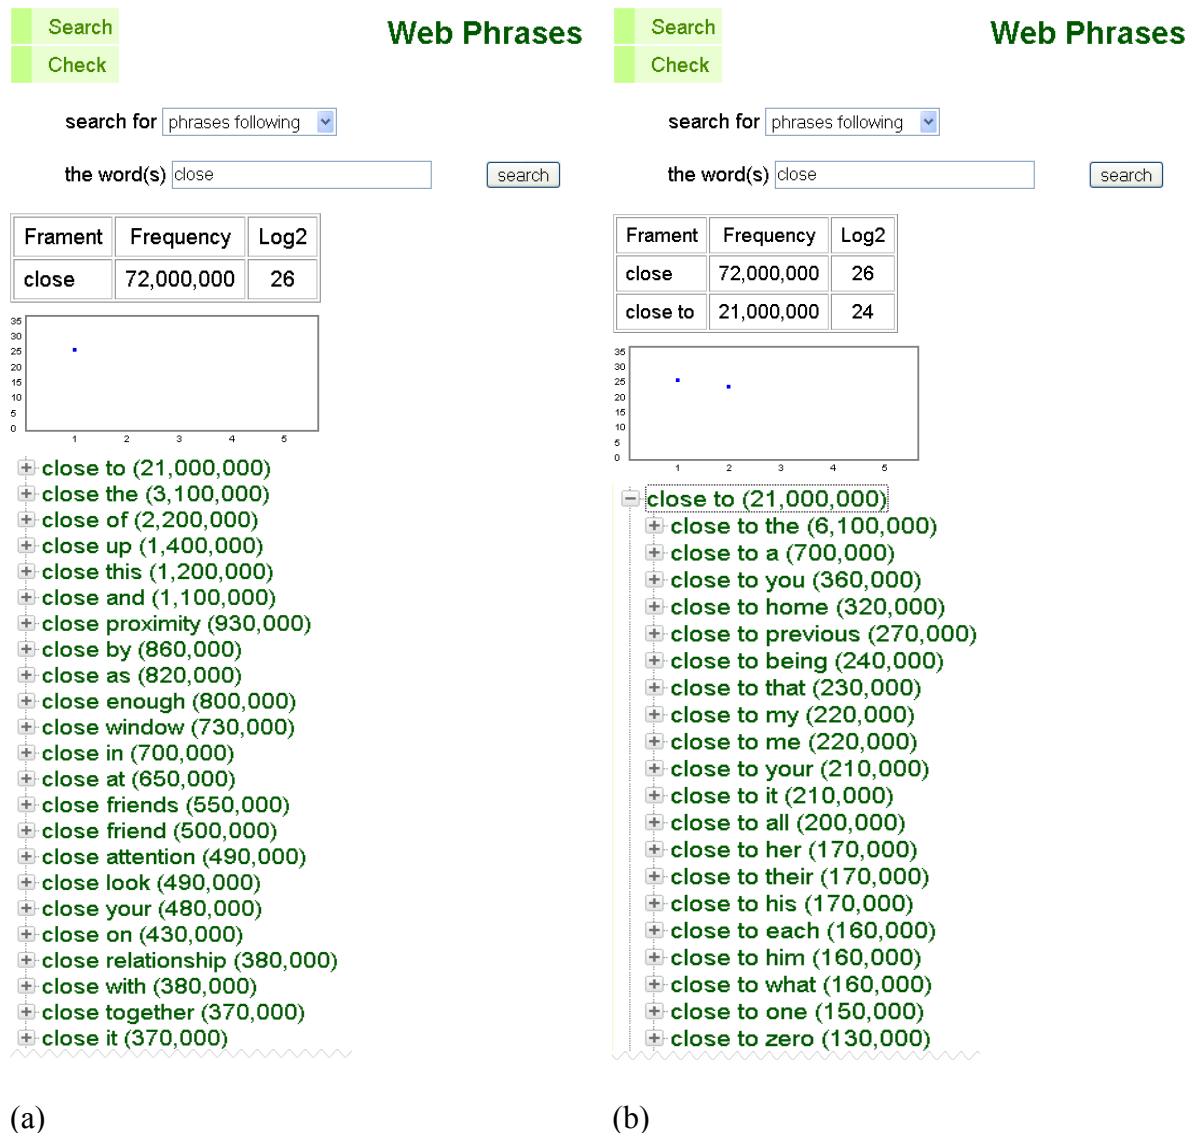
Search
Check

Web Phrases

search for phrases following

the word(s) close

search

| Frament | Frequency | Log2 |
|---|---|---|
| close | 72,000,000 | 26 |

35
30
25
20
15
10
5
0
1 2 3 4 5

close to (21,000,000)
close the (3,100,000)
close of (2,200,000)
close up (1,400,000)
close this (1,200,000)
close and (1,100,000)
close proximity (930,000)
close by (860,000)
close as (820,000)
close enough (800,000)
close window (730,000)
close in (700,000)
close at (650,000)
close friends (550,000)
close friend (500,000)
close attention (490,000)
close look (490,000)
close your (480,000)
close on (430,000)
close relationship (380,000)
close with (380,000)
close together (370,000)
close it (370,000)

(a)

Search
Check

Web Phrases

search for phrases following

the word(s) close

search

| Frament | Frequency | Log2 |
|---|---|---|
| close | 72,000,000 | 26 |
| close to | 21,000,000 | 24 |

35
30
25
20
15
10
5
0
1 2 3 4 5

close to (21,000,000)
close to the (6,100,000)
close to a (700,000)
close to you (360,000)
close to home (320,000)
close to previous (270,000)
close to being (240,000)
close to that (230,000)
close to my (220,000)
close to me (220,000)
close to your (210,000)
close to it (210,000)
close to all (200,000)
close to her (170,000)
close to their (170,000)
close to his (170,000)
close to each (160,000)
close to him (160,000)
close to what (160,000)
close to one (150,000)
close to zero (130,000)

(b)